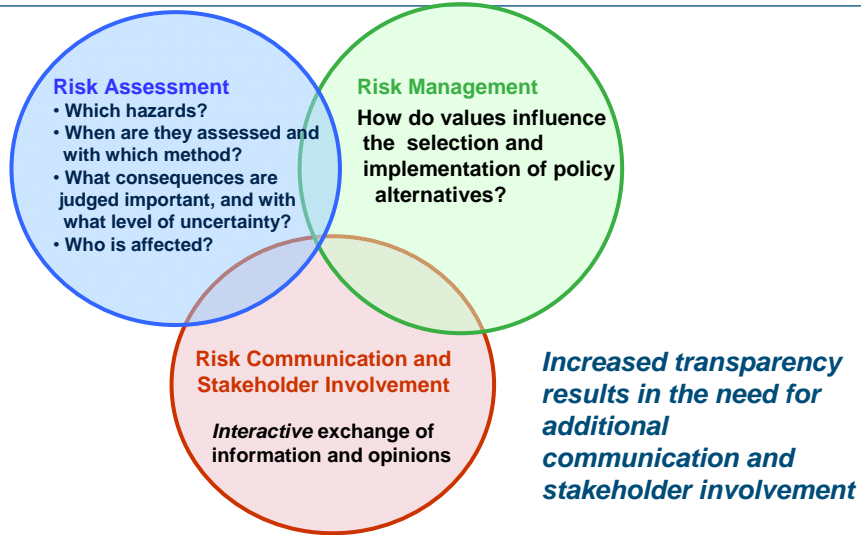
Risk Assessment
• Which hazards?
• When are they assessed and with which method?
• What consequences are judged important, and with what level of uncertainty?
• Who is affected?

Risk Management
How do values influence the selection and implementation of policy alternatives?

Risk Communication and Stakeholder Involvement

*Interactive* exchange of information and opinions

Increased transparency results in the need for additional communication and stakeholder involvement